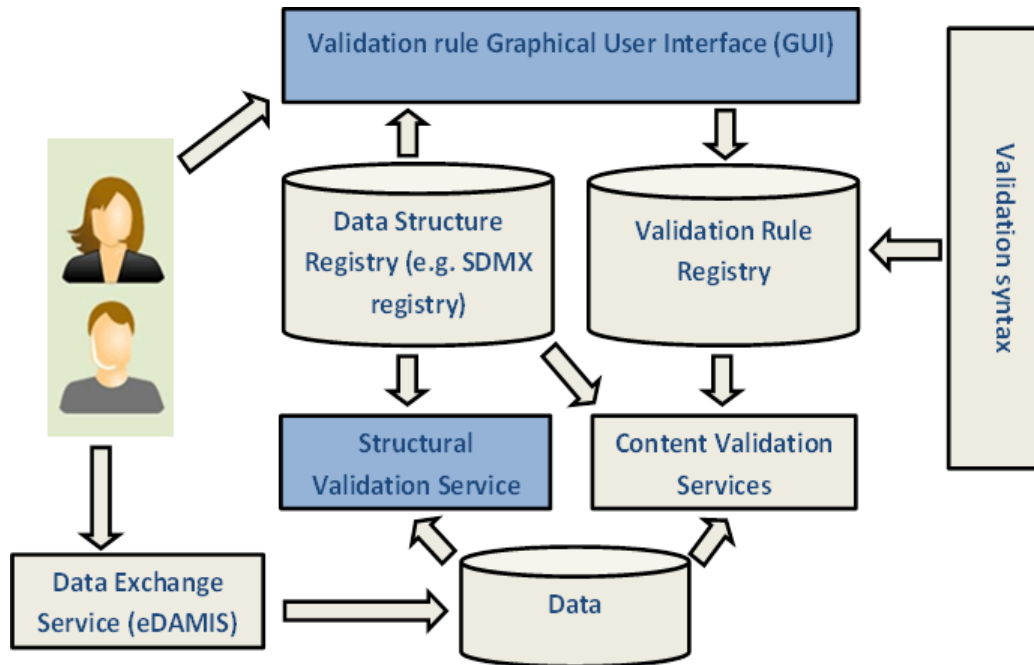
Validation rule Graphical User Interface (GUI)

Data Structure Registry (e.g. SDMX registry)

Validation Rule Registry

Validation syntax

Structural Validation Service

Content Validation Services

Data Exchange Service (eDAMIS)

Data